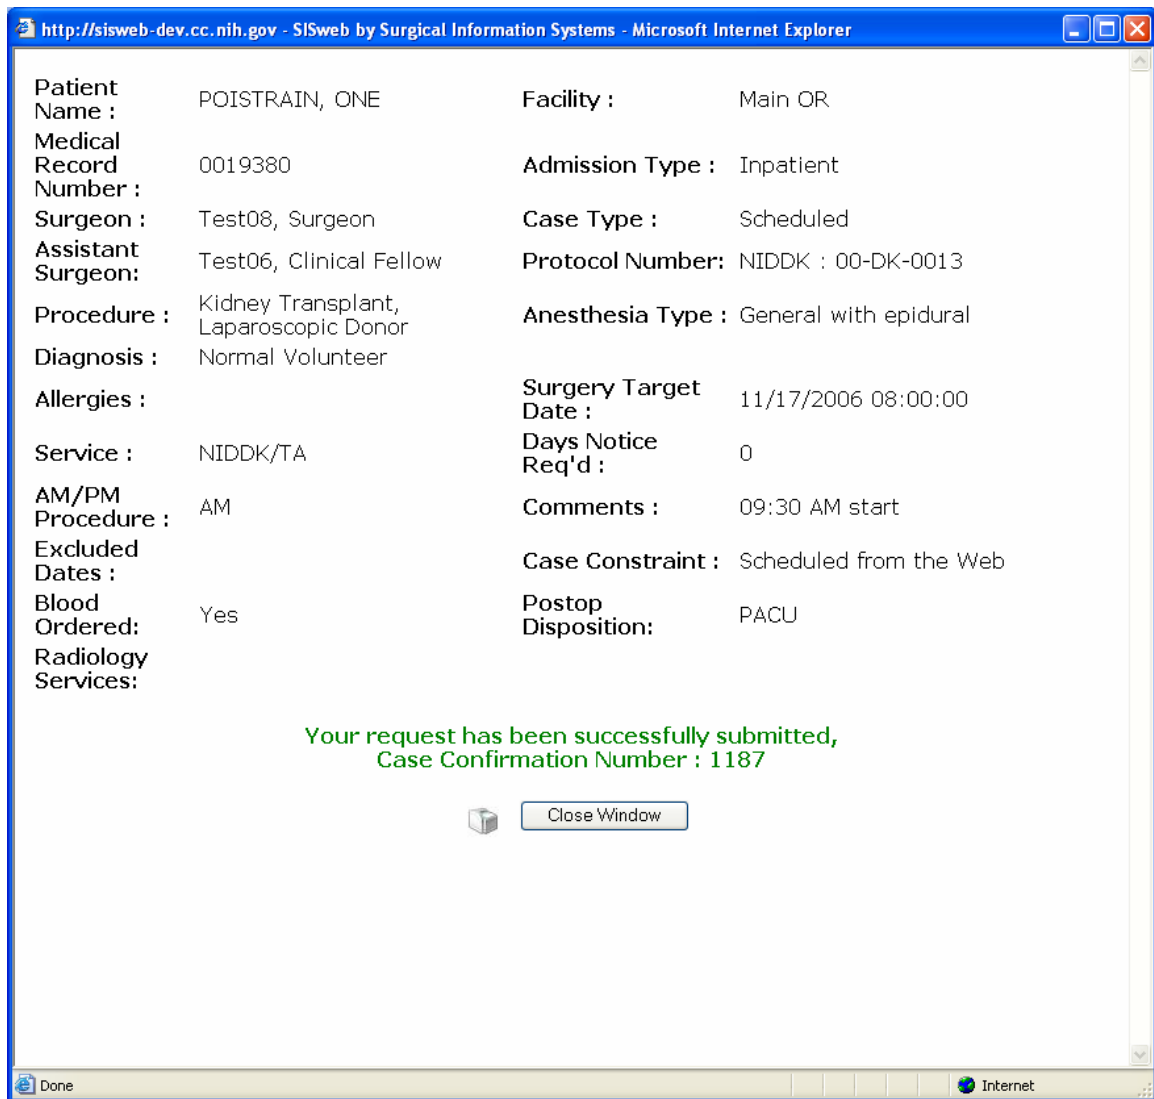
http://sisweb-dev.cc.nih.gov - SISweb by Surgical Information Systems - Microsoft Internet Explorer

| | | | |
|---|---|---|---|
| Patient Name : | POISTRAIN, ONE | Facility : | Main OR |
| Medical Record Number : | 0019380 | Admission Type : | Inpatient |
| Surgeon : | Test08, Surgeon | Case Type : | Scheduled |
| Assistant Surgeon: | Test06, Clinical Fellow | Protocol Number: | NIDDK : 00-DK-0013 |
| Procedure : | Kidney Transplant, Laparoscopic Donor | Anesthesia Type : | General with epidural |
| Diagnosis : | Normal Volunteer | | |
| Allergies : | | Surgery Target Date : | 11/17/2006 08:00:00 |
| Service : | NIDDK/TA | Days Notice Req'd : | 0 |
| AM/PM Procedure : | AM | Comments : | 09:30 AM start |
| Excluded Dates : | | Case Constraint : | Scheduled from the Web |
| Blood Ordered: | Yes | Postop Disposition: | PACU |
| Radiology Services: | | | |

Your request has been successfully submitted,
Case Confirmation Number : 1187

Close Window

Done
Internet